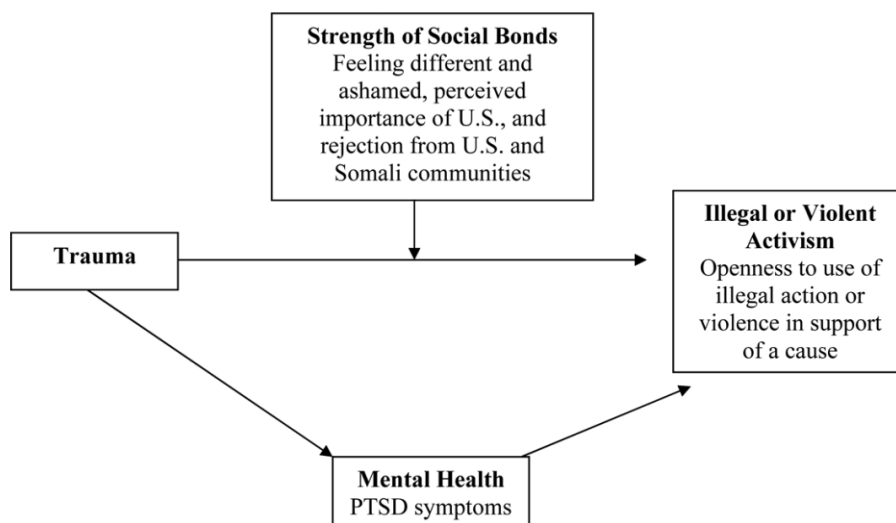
**Strength of Social Bonds**
Feeling different and ashamed, perceived importance of U.S., and rejection from U.S. and Somali communities

**Trauma**

**Illegal or Violent Activism**
Openness to use of illegal action or violence in support of a cause

**Mental Health**
PTSD symptoms